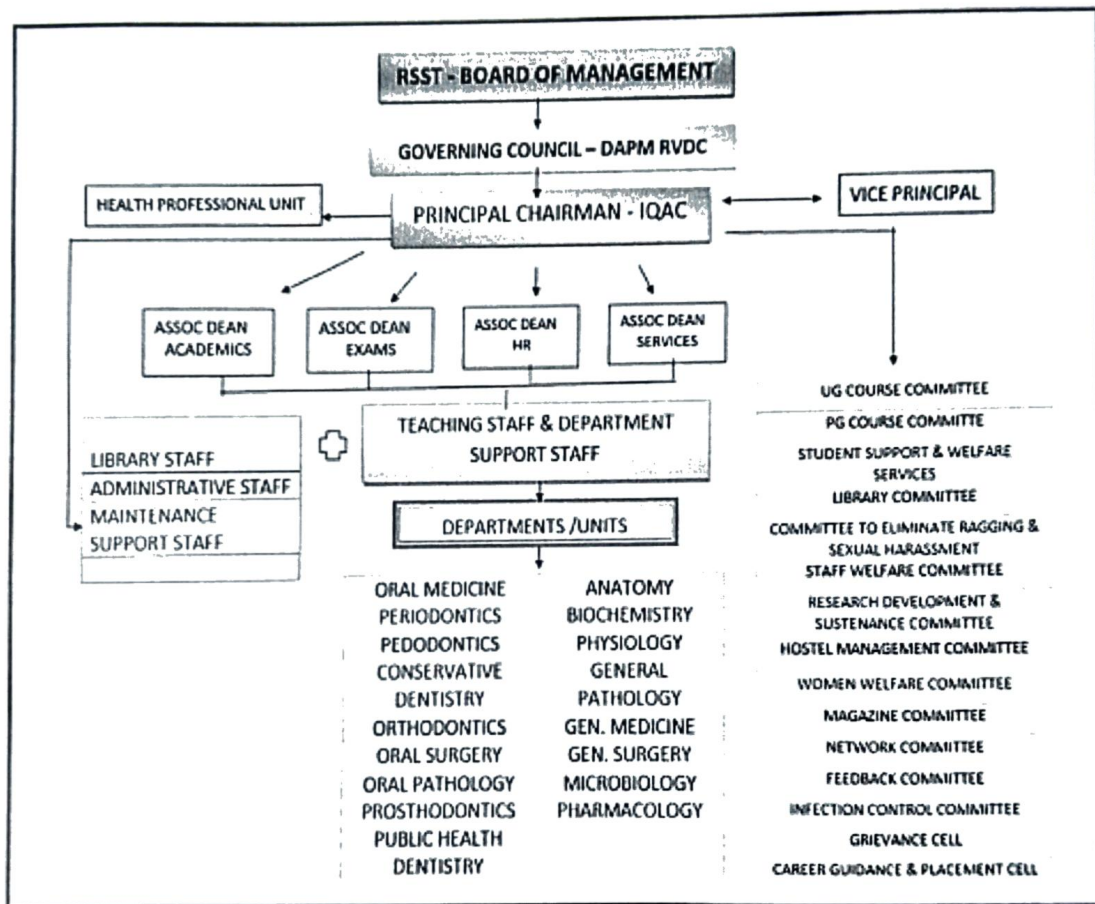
RSST - BOARD OF MANAGEMENT

GOVERNING COUNCIL – DAPM RVDC

HEALTH PROFESSIONAL UNIT

PRINCIPAL CHAIRMAN - IQAC

VICE PRINCIPAL

ASSOC DEAN ACADEMICS

ASSOC DEAN EXAMS

ASSOC DEAN HR

ASSOC DEAN SERVICES

LIBRARY STAFF
ADMINISTRATIVE STAFF
MAINTENANCE
SUPPORT STAFF

TEACHING STAFF & DEPARTMENT SUPPORT STAFF

DEPARTMENTS /UNITS

ORAL MEDICINE
PERIODONTICS
PEDODONTICS
CONSERVATIVE DENTISTRY
ORTHODONTICS
ORAL SURGERY
ORAL PATHOLOGY
PROSTHODONTICS
PUBLIC HEALTH DENTISTRY

ANATOMY
BIOCHEMISTRY
PHYSIOLOGY
GENERAL PATHOLOGY
GEN. MEDICINE
GEN. SURGERY
MICROBIOLOGY
PHARMACOLOGY

UG COURSE COMMITTEE
PG COURSE COMMITTE
STUDENT SUPPORT & WELFARE SERVICES
LIBRARY COMMITTEE
COMMITTEE TO ELIMINATE RAGGING & SEXUAL HARASSMENT
STAFF WELFARE COMMITTEE
RESEARCH DEVELOPMENT & SUSTENANCE COMMITTEE
HOSTEL MANAGEMENT COMMITTEE
WOMEN WELFARE COMMITTEE
MAGAZINE COMMITTEE
NETWORK COMMITTEE
FEEDBACK COMMITTEE
INFECTION CONTROL COMMITTEE
GRIEVANCE CELL
CAREER GUIDANCE & PLACEMENT CELL